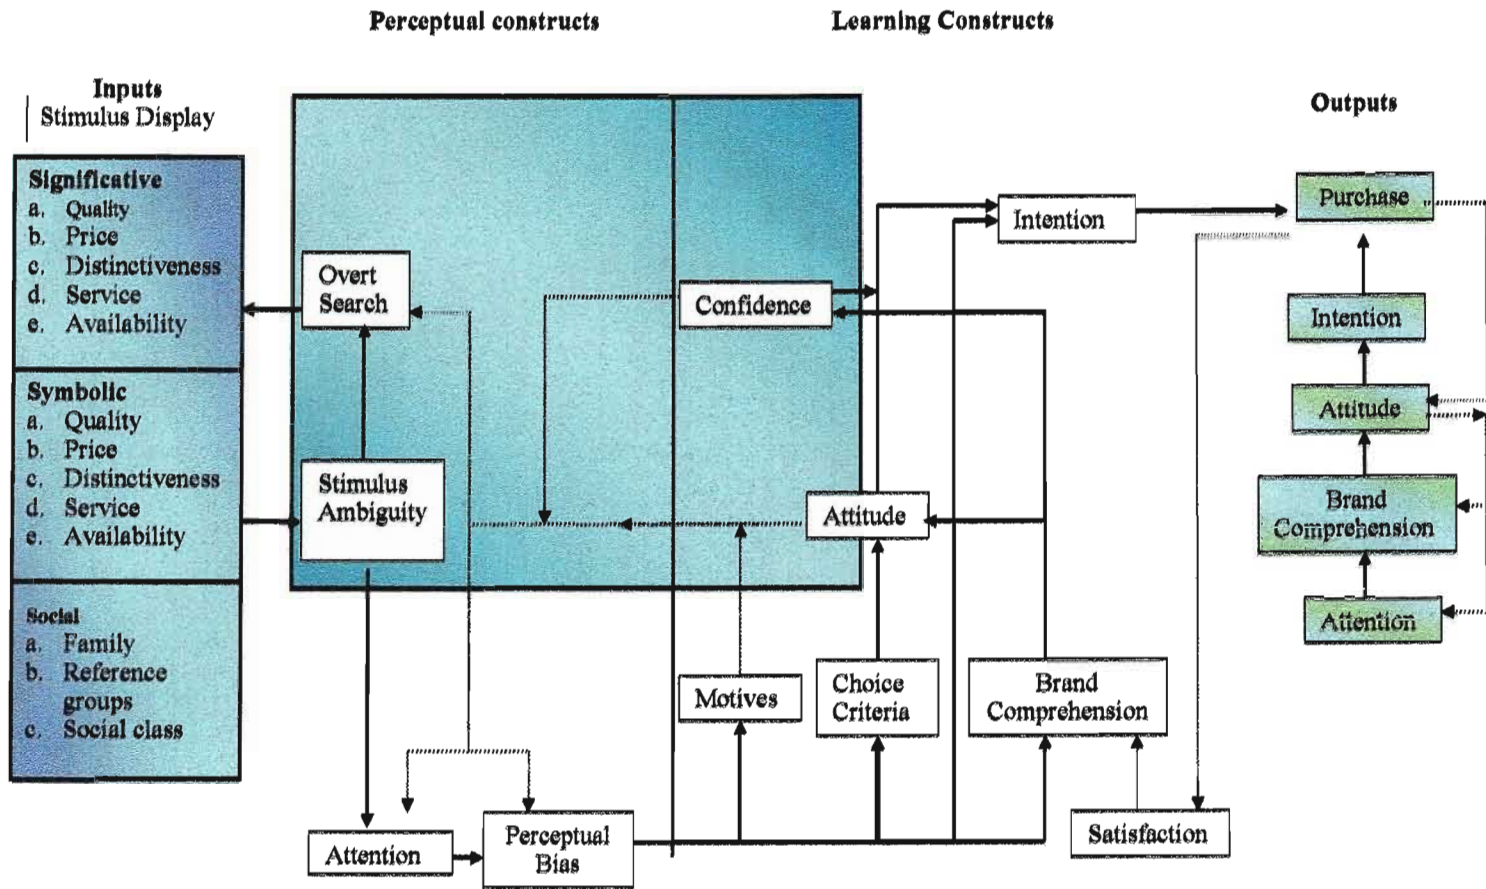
Perceptual constructs

Learning Constructs

Inputs
Stimulus Display

Outputs

Significative
a. Quality
b. Price
c. Distinctiveness
d. Service
e. Availability

Symbolic
a. Quality
b. Price
c. Distinctiveness
d. Service
e. Availability

Social
a. Family
b. Reference groups
c. Social class

Overt Search

Stimulus Ambiguity

Attention

Perceptual Bias

Confidence

Intention

Attitude

Motives

Choice Criteria

Brand Comprehension

Satisfaction

Purchase

Intention

Attitude

Brand Comprehension

Attention